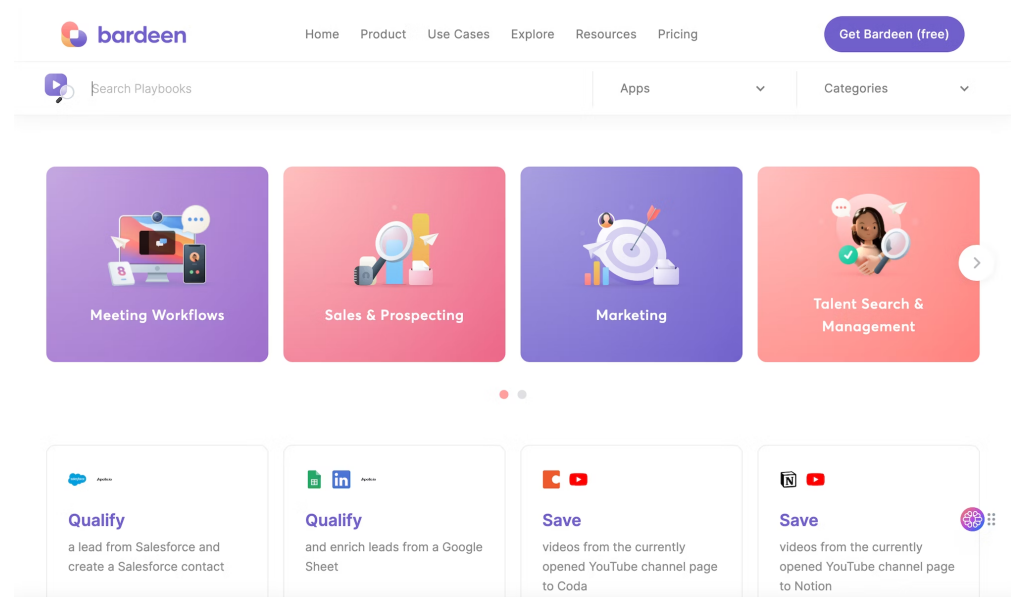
bardeen

Home Product Use Cases Explore Resources Pricing

Get Bardeen (free)

Search Playbooks

Apps

Categories

Meeting Workflows

Sales & Prospecting

Marketing

Talent Search & Management

salesforce Apollo

Qualify

a lead from Salesforce and create a Salesforce contact

Apollo

Qualify

and enrich leads from a Google Sheet

Save

videos from the currently opened YouTube channel page to Coda

Save

videos from the currently opened YouTube channel page to Notion